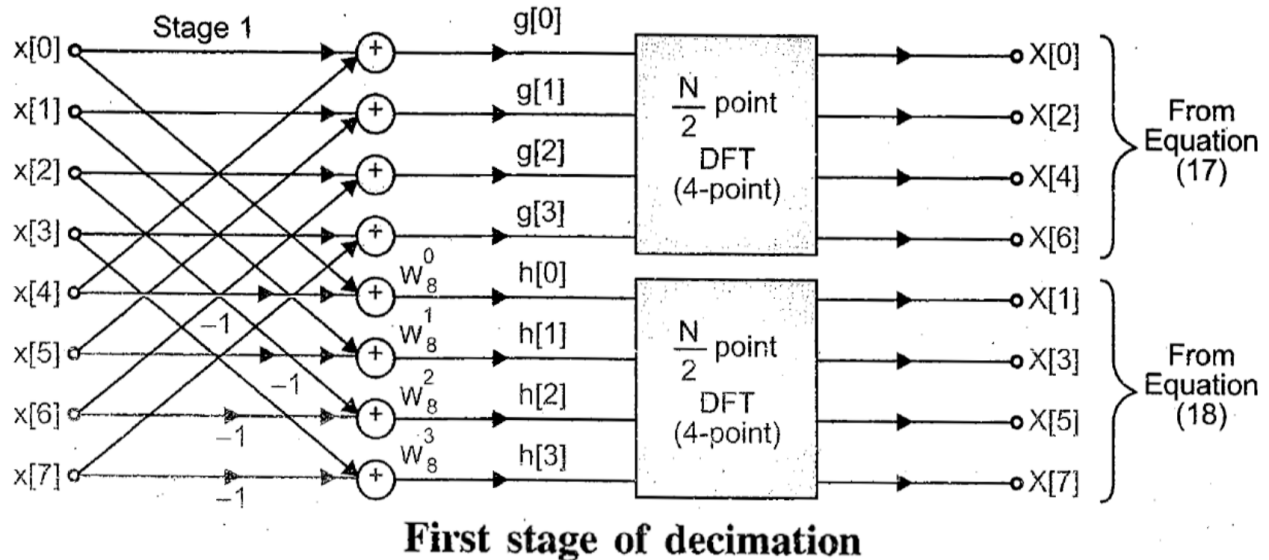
Stage 1

x[0]
x[1]
x[2]
x[3]
x[4]
x[5]
x[6]
x[7]

+
+
+
+
+
+
+
+

−1
−1
−1
−1

$W_8^0$
$W_8^1$
$W_8^2$
$W_8^3$

g[0]
g[1]
g[2]
g[3]
h[0]
h[1]
h[2]
h[3]

$\frac{N}{2}$ point DFT (4-point)

$\frac{N}{2}$ point DFT (4-point)

X[0]
X[2]
X[4]
X[6]
X[1]
X[3]
X[5]
X[7]

From Equation (17)

From Equation (18)

First stage of decimation